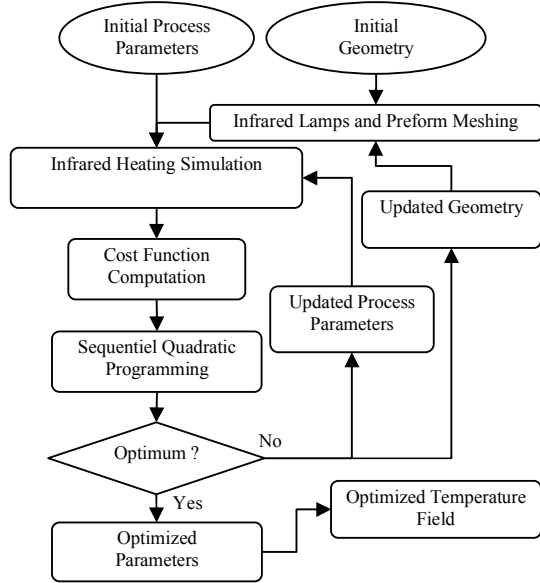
Initial Process Parameters

Initial Geometry

Infrared Lamps and Preform Meshing

Infrared Heating Simulation

Updated Geometry

Cost Function Computation

Updated Process Parameters

Sequentiel Quadratic Programming

Optimum ?

No

Yes

Optimized Parameters

Optimized Temperature Field